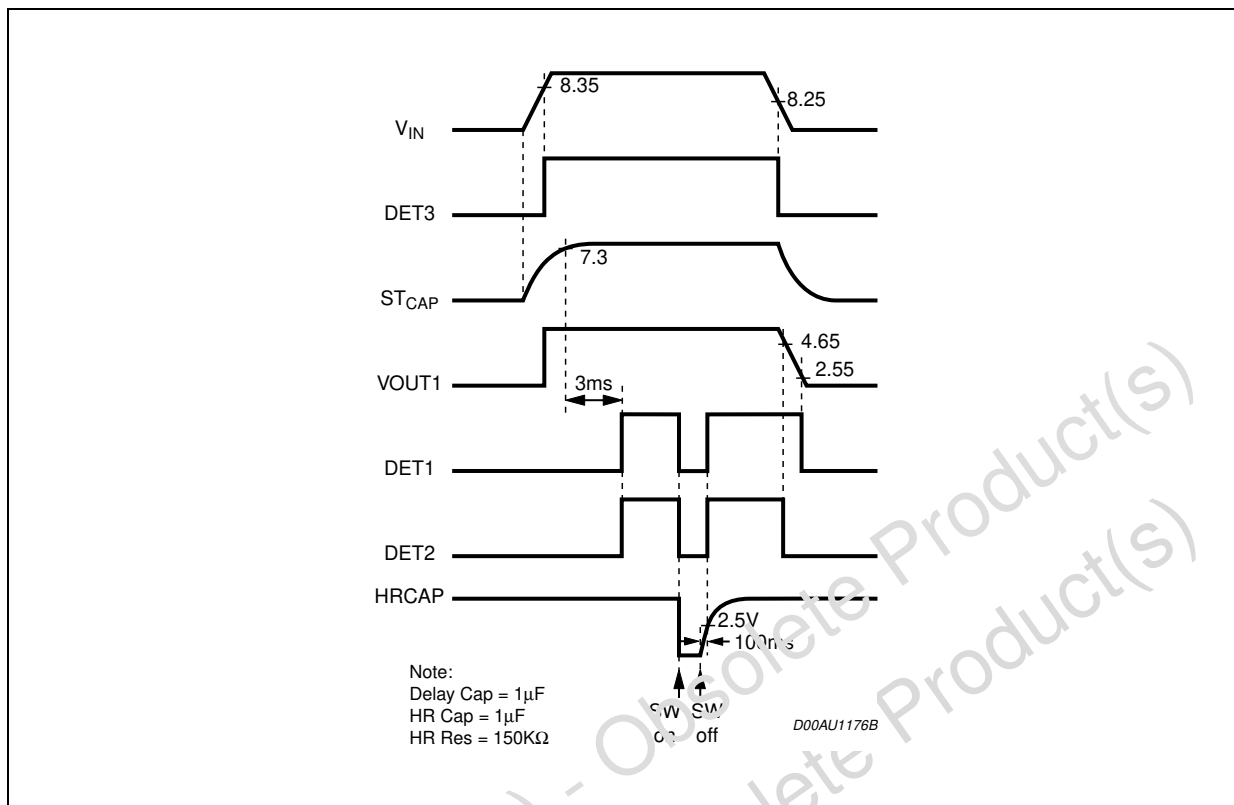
$V_{IN}$

8.35

8.25

DET3

$ST_{CAP}$

7.3

VOUT1

4.65

2.55

3ms

DET1

DET2

HRCAP

2.5V

100ms

Note:
Delay Cap = 1μF
HR Cap = 1μF
HR Res = 150KΩ

SW on

SW off

D00AU1176B

- Obsolete Product(s)

Obsolete Product(s)

Product(s)